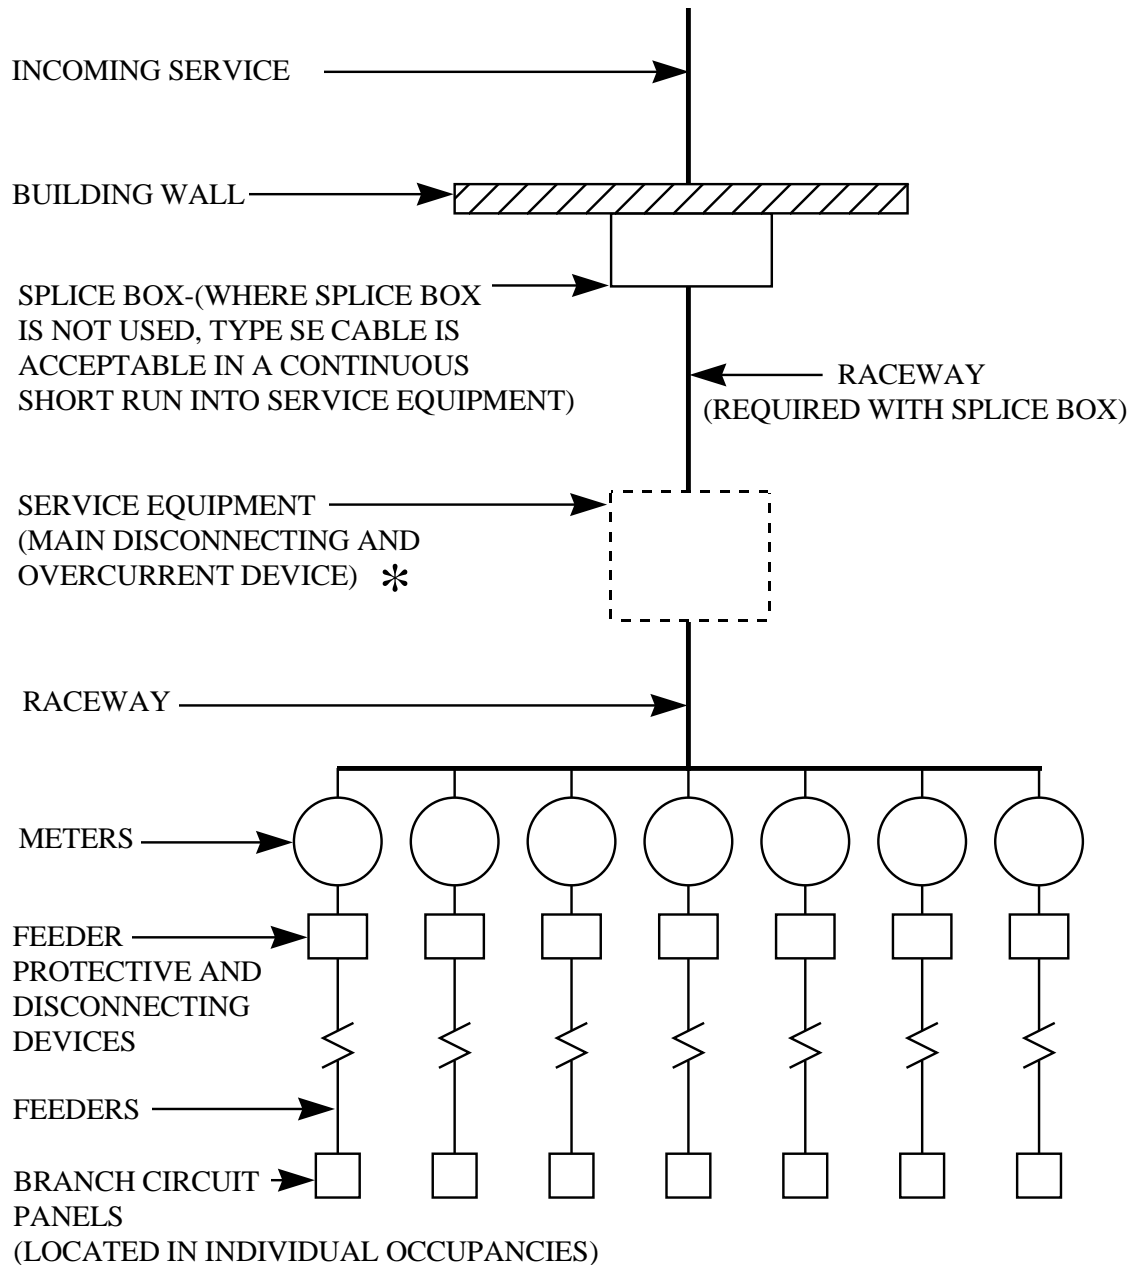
INCOMING SERVICE

BUILDING WALL

SPLICE BOX-(WHERE SPLICE BOX IS NOT USED, TYPE SE CABLE IS ACCEPTABLE IN A CONTINUOUS SHORT RUN INTO SERVICE EQUIPMENT)

RACEWAY (REQUIRED WITH SPLICE BOX)

SERVICE EQUIPMENT (MAIN DISCONNECTING AND OVERCURRENT DEVICE) *

RACEWAY

METERS

FEEDER PROTECTIVE AND DISCONNECTING DEVICES

FEEDERS

BRANCH CIRCUIT PANELS (LOCATED IN INDIVIDUAL OCCUPANCIES)